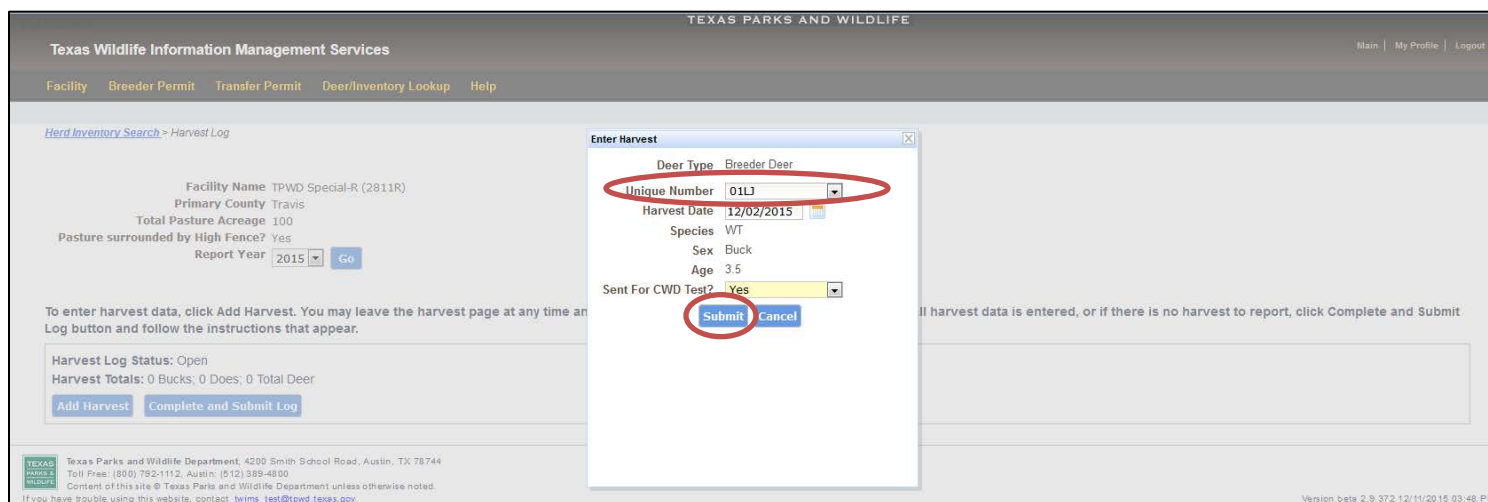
TEXAS PARKS AND WILDLIFE

Texas Wildlife Information Management Services

Main | My Profile | Logout

Facility Breeder Permit Transfer Permit Deer/Inventory Lookup Help

Herd Inventory Search > Harvest Log

Facility Name TPWD Special-R (2811R)
Primary County Travis
Total Pasture Acreage 100
Pasture surrounded by High Fence? Yes
Report Year 2015 Go

To enter harvest data, click Add Harvest. You may leave the harvest page at any time an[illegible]ll harvest data is entered, or if there is no harvest to report, click Complete and Submit Log button and follow the instructions that appear.

Harvest Log Status: Open
Harvest Totals: 0 Bucks; 0 Does; 0 Total Deer

Add Harvest Complete and Submit Log

Enter Harvest

Deer Type Breeder Deer
Unique Number 01LJ
Harvest Date 12/02/2015
Species WT
Sex Buck
Age 3.5
Sent For CWD Test? Yes

Submit Cancel

TEXAS PARKS & WILDLIFE

Texas Parks and Wildlife Department, 4200 Smith School Road, Austin, TX 78744
Toll Free: (800) 792-1112, Austin: (512) 389-4800
Content of this site © Texas Parks and Wildlife Department unless otherwise noted.
If you have trouble using this website, contact twims_test@tpwd.texas.gov.

Version beta 2.9.372 12/11/2015 03:48 P